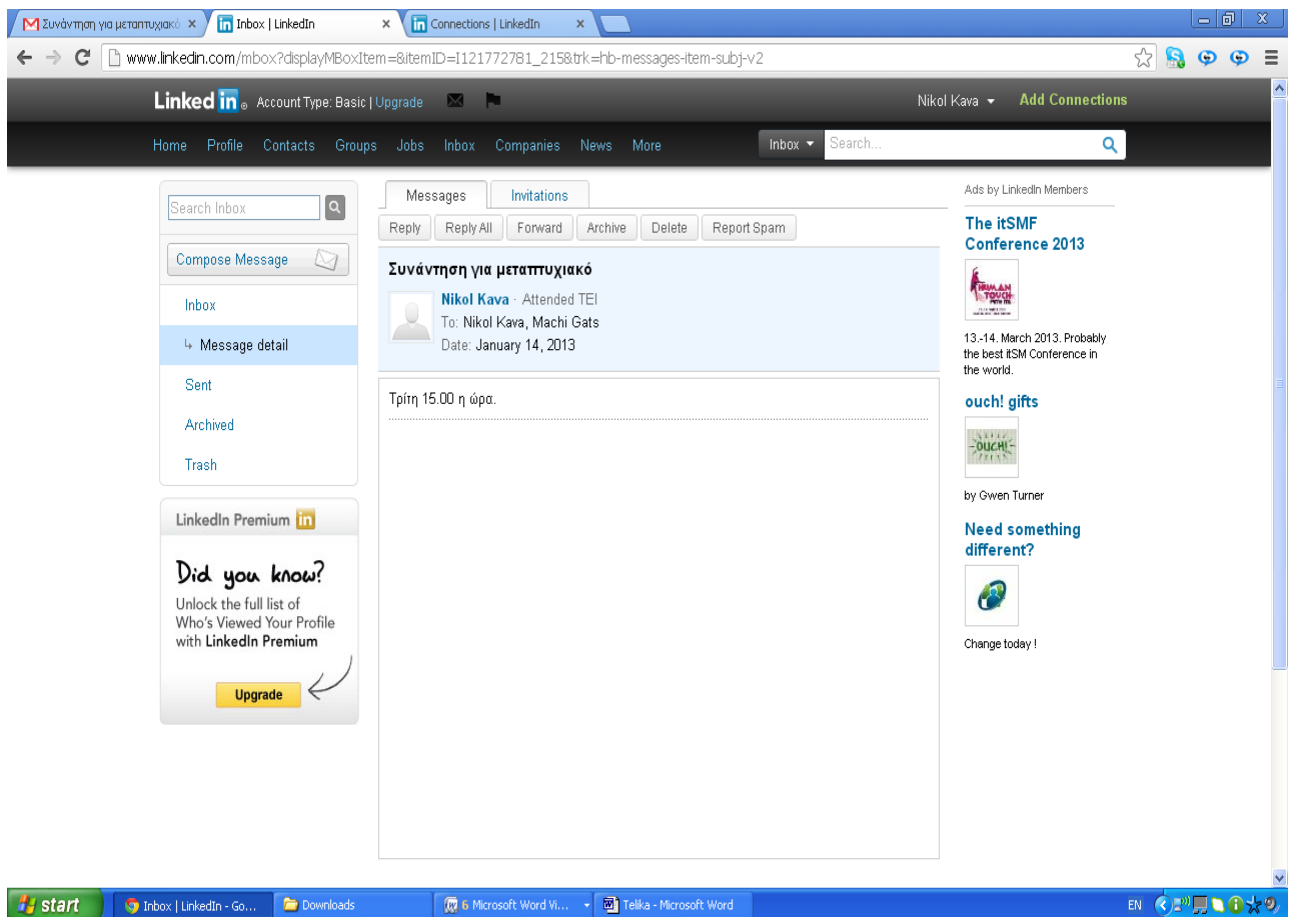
Συνάντηση για μεταπτυχιακό × | Inbox | LinkedIn × | Connections | LinkedIn ×

www.linkedin.com/mbox?displayMBoxItem=&itemID=I121772781_215&trk=hb-messages-item-subj-v2

LinkedIn Account Type: Basic | Upgrade

Nikol Kava Add Connections

Home Profile Contacts Groups Jobs Inbox Companies News More

Inbox Search...

Search Inbox

Compose Message

Inbox

↳ Message detail

Sent

Archived

Trash

LinkedIn Premium

Did you know?

Unlock the full list of Who's Viewed Your Profile with LinkedIn Premium

Upgrade

Messages Invitations

Reply Reply All Forward Archive Delete Report Spam

Συνάντηση για μεταπτυχιακό

Nikol Kava · Attended TEI
To: Nikol Kava, Machi Gats
Date: January 14, 2013

Τρίτη 15.00 η ώρα.

Ads by LinkedIn Members

The itSMF Conference 2013

HUMAN TOUCH

13.-14. March 2013. Probably the best itSM Conference in the world.

ouch! gifts

OUCH!

by Gwen Turner

Need something different?

Change today !

start | Inbox | LinkedIn - Go... | Downloads | 6 Microsoft Word Vi... | Telika - Microsoft Word | EN